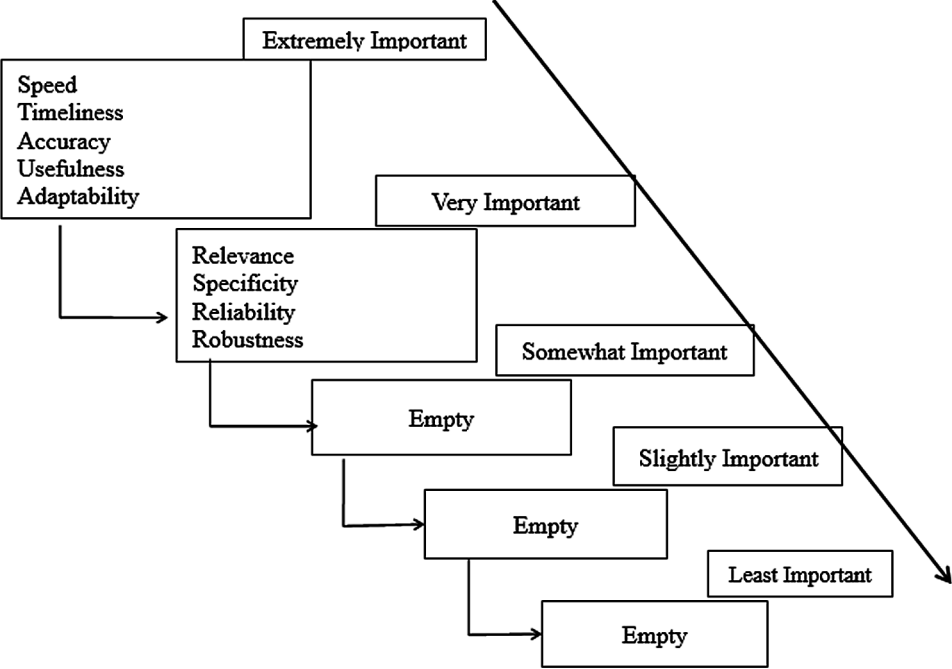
Extremely Important

Speed
Timeliness
Accuracy
Usefulness
Adaptability

Very Important

Relevance
Specificity
Reliability
Robustness

Somewhat Important

Empty

Slightly Important

Empty

Least Important

Empty